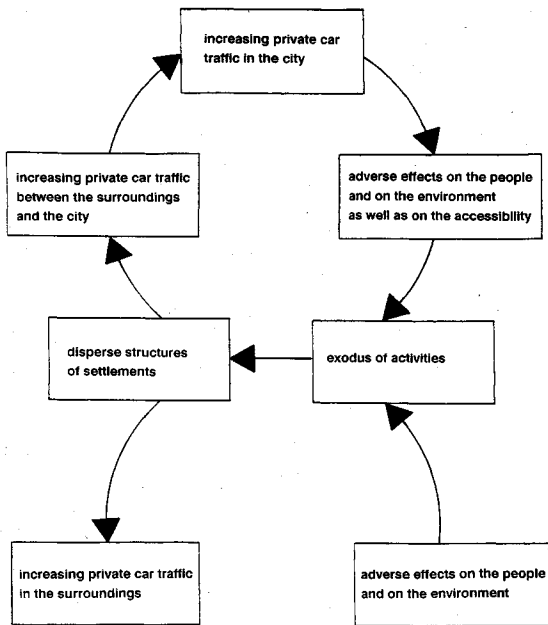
increasing private car traffic in the city

adverse effects on the people and on the environment as well as on the accessibility

exodus of activities

disperse structures of settlements

increasing private car traffic between the surroundings and the city

increasing private car traffic in the surroundings

adverse effects on the people and on the environment